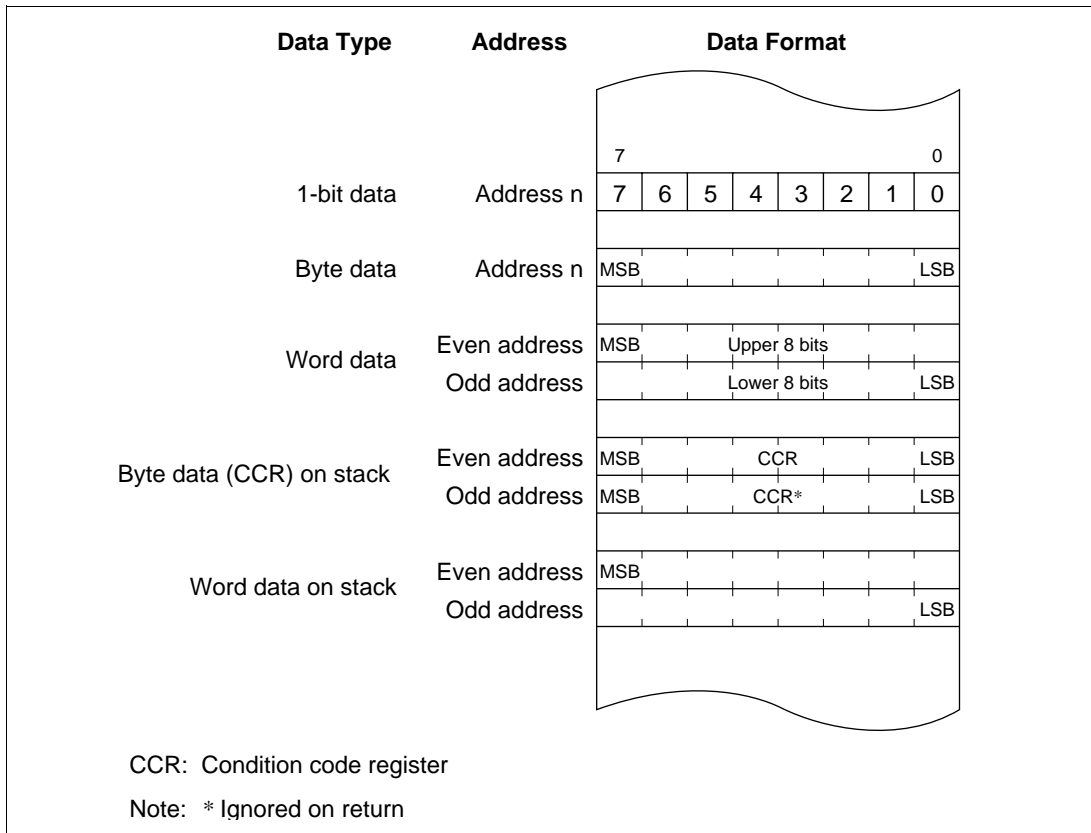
| Data Type | Address | Data Format |
|---|---|---|
| | | 7 0 |
| 1-bit data | Address n | 7 6 5 4 3 2 1 0 |
| Byte data | Address n | MSB LSB |
| Word data | Even address | MSB Upper 8 bits |
| | Odd address | Lower 8 bits LSB |
| Byte data (CCR) on stack | Even address | MSB CCR LSB |
| | Odd address | MSB CCR* LSB |
| Word data on stack | Even address | MSB |
| | Odd address | LSB |

CCR: Condition code register

Note: * Ignored on return